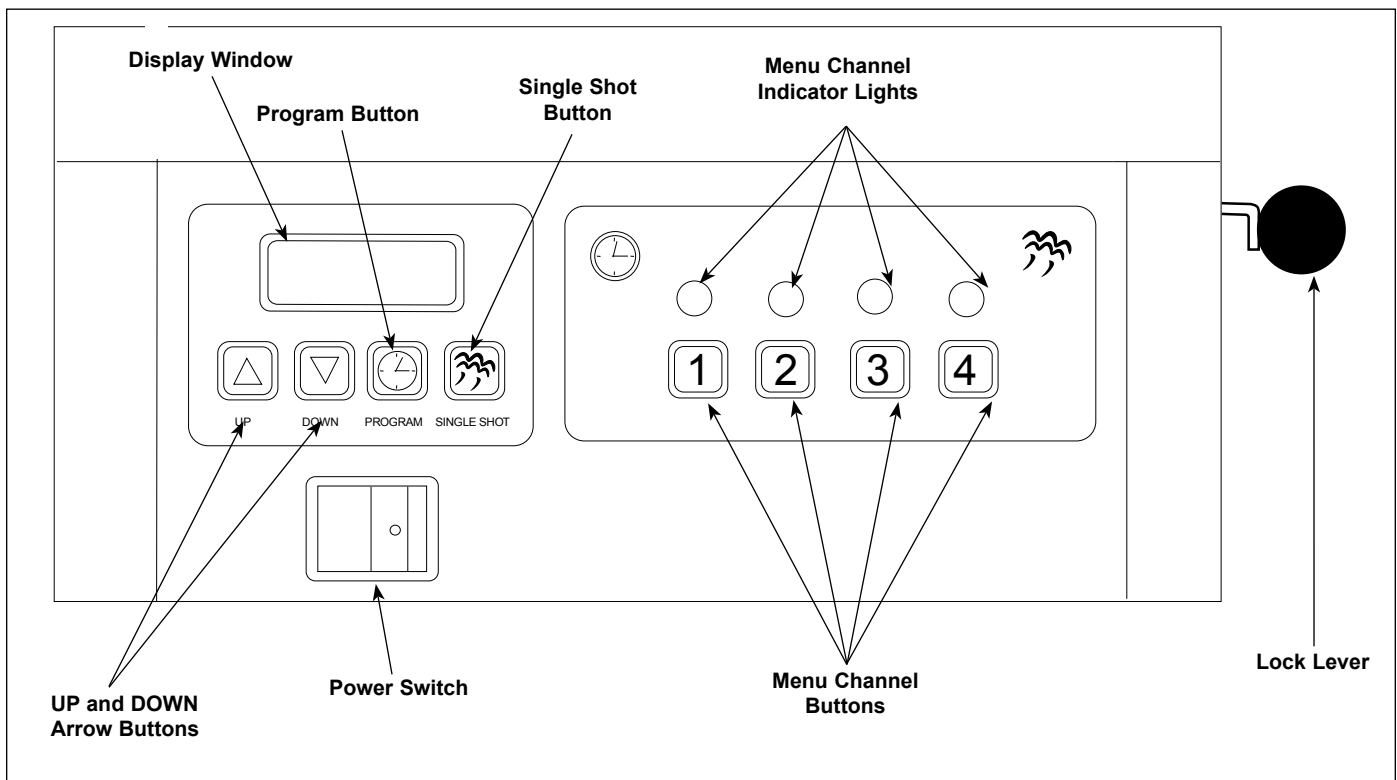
Display Window

Program Button

Single Shot Button

Menu Channel Indicator Lights

UP

DOWN

PROGRAM

SINGLE SHOT

1

2

3

4

UP and DOWN Arrow Buttons

Power Switch

Menu Channel Buttons

Lock Lever